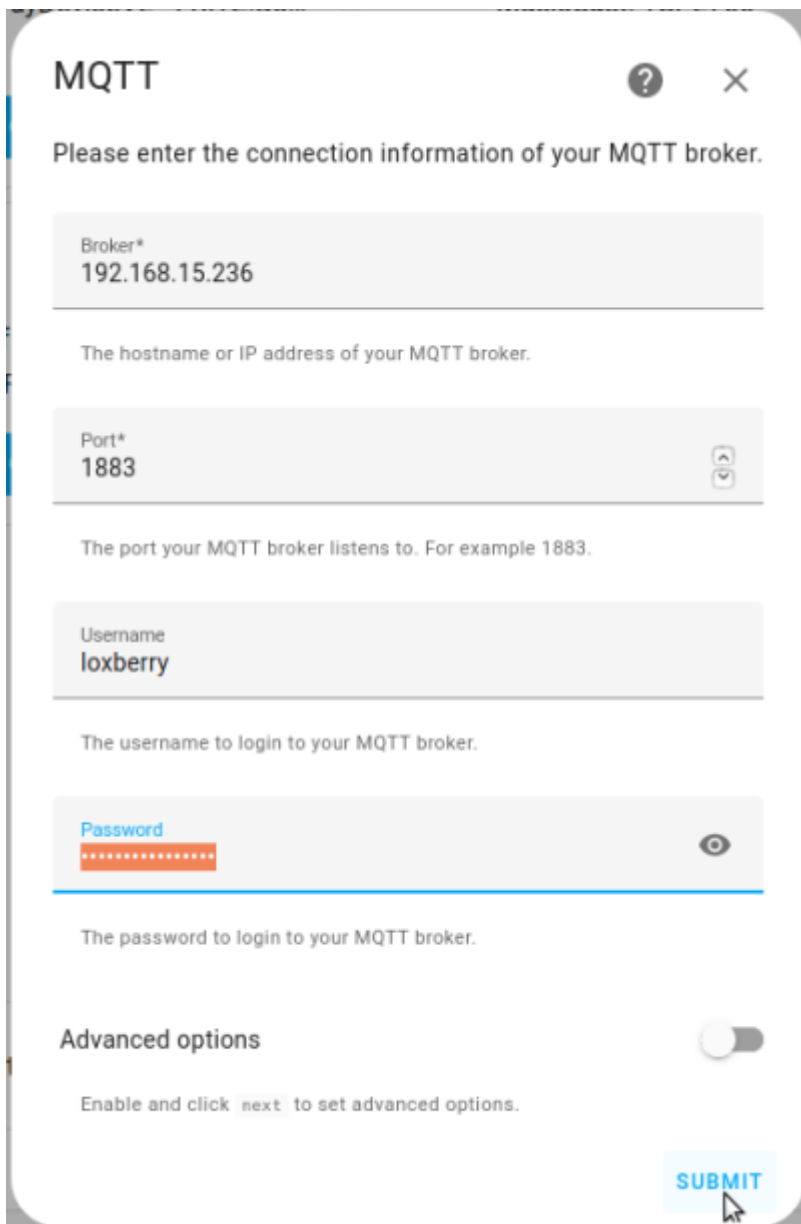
MQTT

Please enter the connection information of your MQTT broker.

Broker*
192.168.15.236

The hostname or IP address of your MQTT broker.

Port*
1883

The port your MQTT broker listens to. For example 1883.

Username
loxberry

The username to login to your MQTT broker.

Password
•••••••••••••••••

The password to login to your MQTT broker.

Advanced options

Enable and click next to set advanced options.

SUBMIT